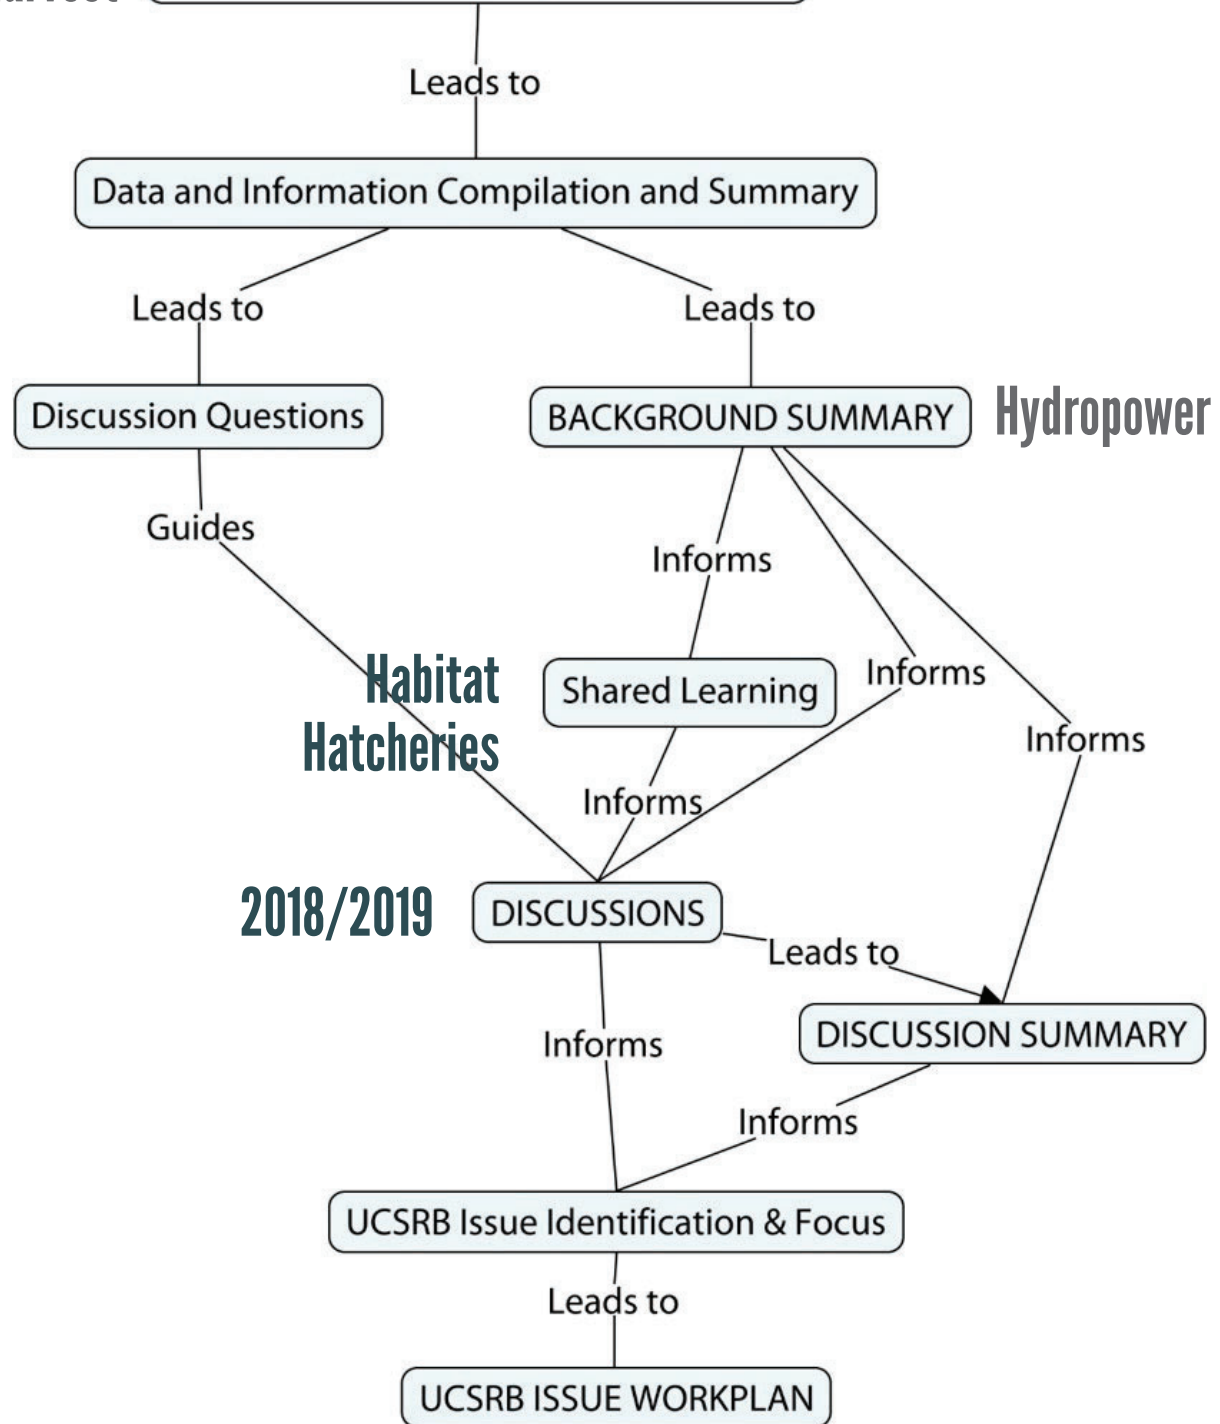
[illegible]

Leads to

Data and Information Compilation and Summary

Leads to

Leads to

Discussion Questions

BACKGROUND SUMMARY

Hydropower

Guides

Informs

Habitat
Hatcheries

Shared Learning

Informs

Informs

Informs

2018/2019

DISCUSSIONS

Leads to

DISCUSSION SUMMARY

Informs

Informs

UCSRB Issue Identification & Focus

Leads to

UCSRB ISSUE WORKPLAN